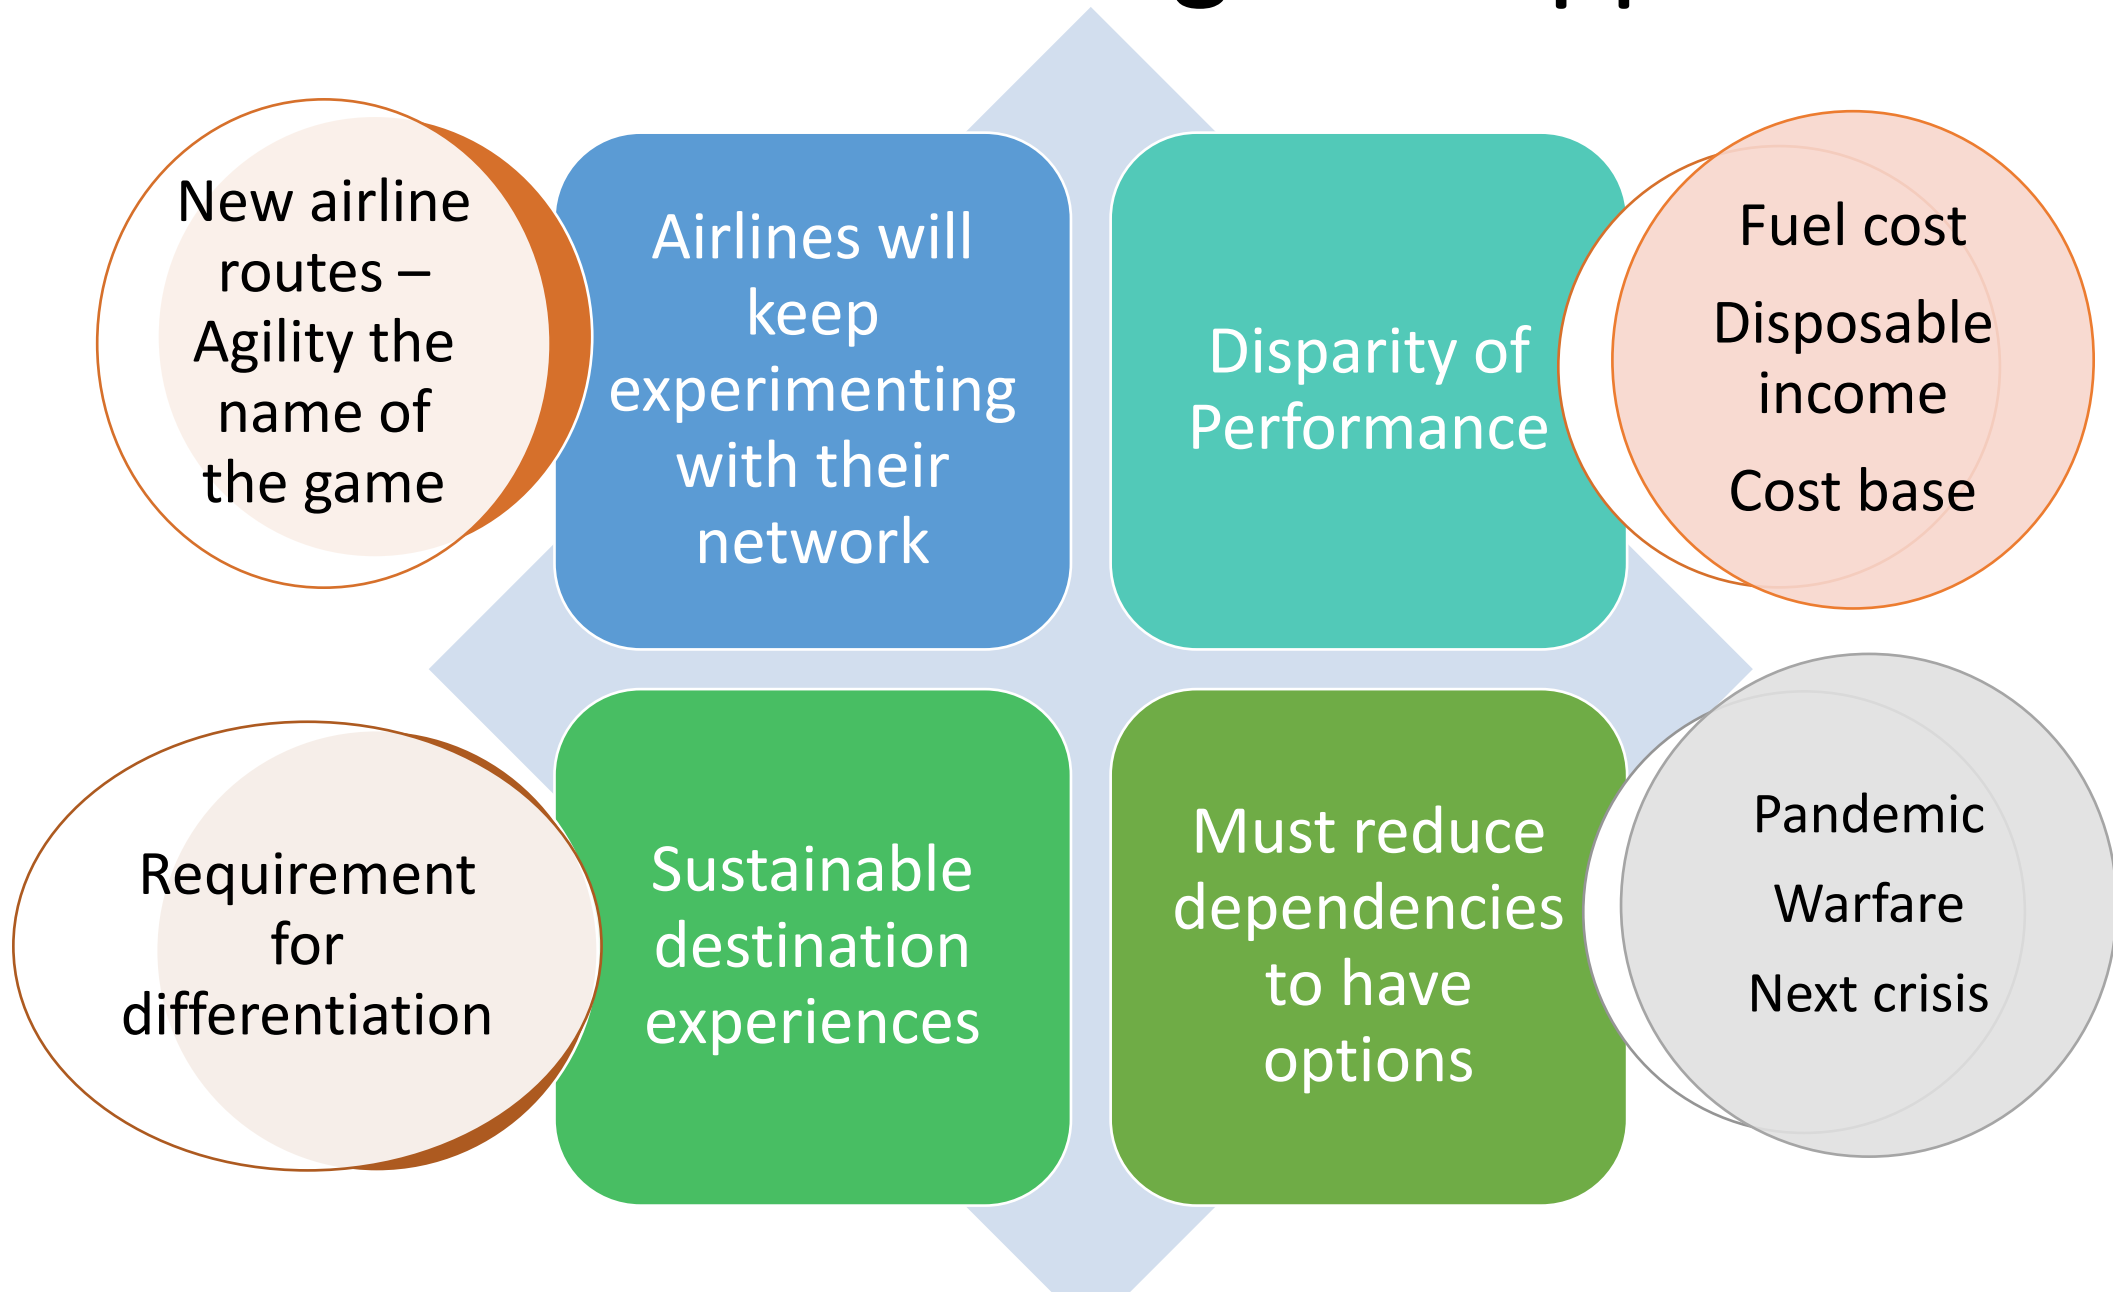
New airline routes – Agility the name of the game

Airlines will keep experimenting with their network

Disparity of Performance

Fuel cost

Disposable income

Cost base

Requirement for differentiation

Sustainable destination experiences

Must reduce dependencies to have options

Pandemic

Warfare

Next crisis